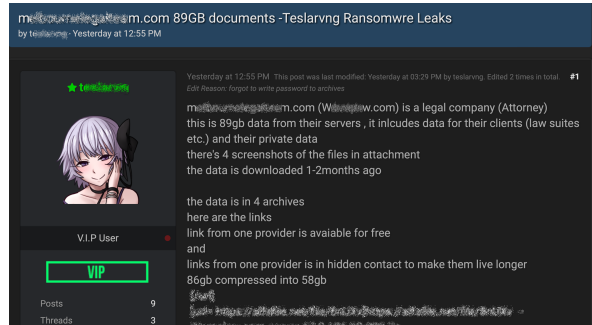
m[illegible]m.com 89GB documents -Teslarvng Ransomwre Leaks
by te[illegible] · Yesterday at 12:55 PM

★ te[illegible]

V.I.P User

VIP

Posts 9
Threads 3

Yesterday at 12:55 PM This post was last modified: Yesterday at 03:29 PM by teslarvng. Edited 2 times in total. #1
Edit Reason: forgot to write password to archives

m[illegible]m.com (W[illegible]w.com) is a legal company (Attorney)
this is 89gb data from their servers , it inlcudes data for their clients (law suites etc.) and their private data
there's 4 screenshots of the files in attachment
the data is downloaded 1-2months ago

the data is in 4 archives
here are the links
link from one provider is avaiable for free
and
links from one provider is in hidden contact to make them live longer
86gb compressed into 58gb
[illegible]
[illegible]
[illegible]